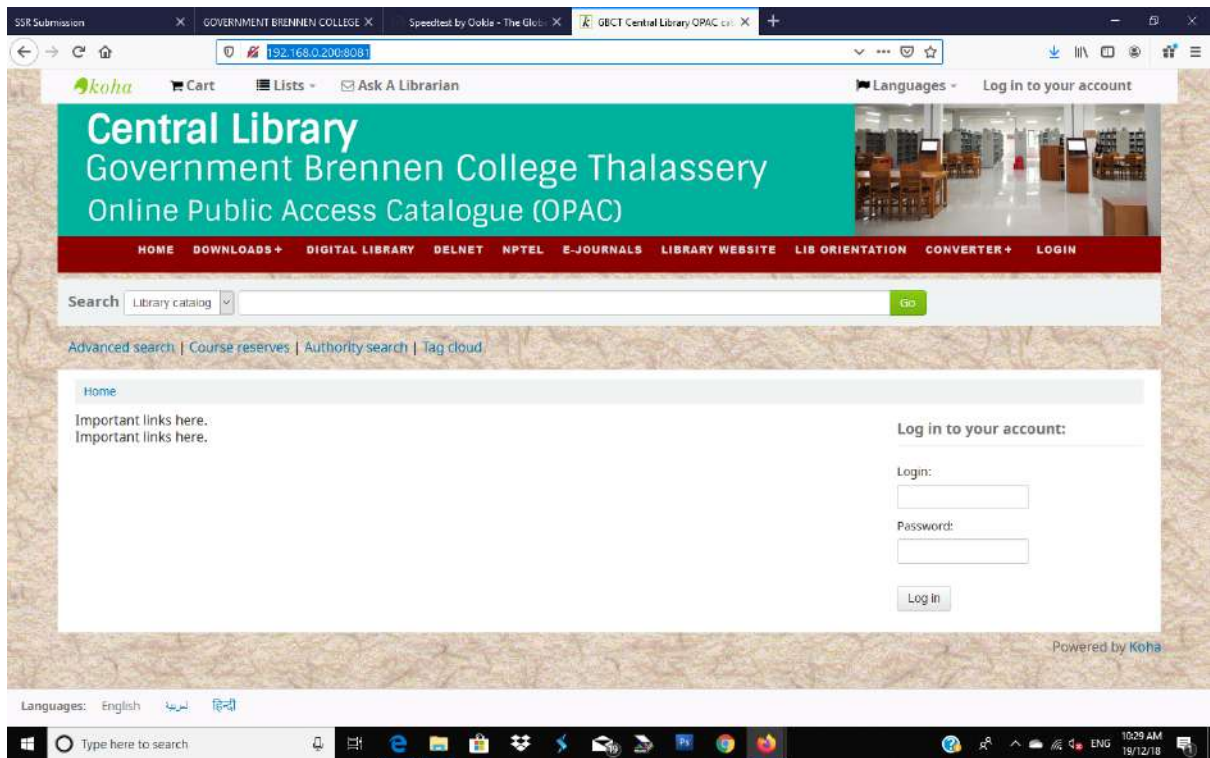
SSR Submission
GOVERNMENT BRENNEN COLLEGE
Speedtest by Ookla - The Glob
GBCT Central Library OPAC cat

192.168.0.200:8081

koha  Cart  Lists  Ask A Librarian  Languages  Log in to your account

Central Library
Government Brennen College Thalassery
Online Public Access Catalogue (OPAC)

HOME  DOWNLOADS +  DIGITAL LIBRARY  DELNET  NPTEL  E-JOURNALS  LIBRARY WEBSITE  LIB ORIENTATION  CONVERTER +  LOGIN

Search  Library catalog  Go

Advanced search | Course reserves | Authority search | Tag cloud

Home

Important links here.
Important links here.

Log in to your account:

Login:

Password:

Log in

Powered by Koha

Languages: English  العربية  हिन्दी

Type here to search

10:29 AM
19/12/18
ENG